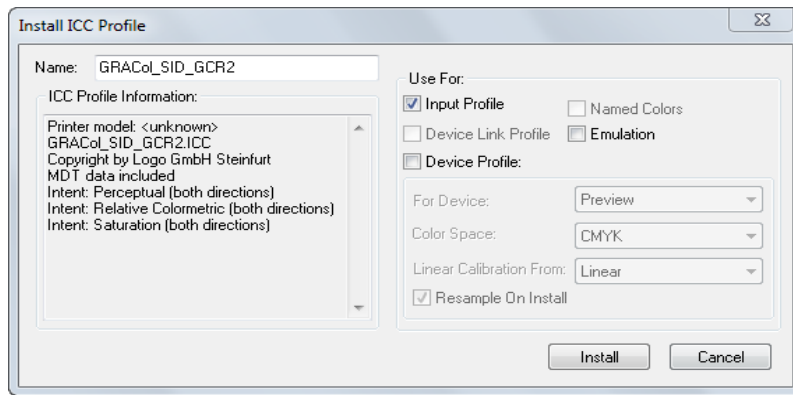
Install ICC Profile

Name: GRACol_SID_GCR2

ICC Profile Information:

Printer model: <unknown>
GRACol_SID_GCR2.ICC
Copyright by Logo GmbH Steinfurt
MDT data included
Intent: Perceptual (both directions)
Intent: Relative Colormetric (both directions)
Intent: Saturation (both directions)

Use For:

Input Profile
Named Colors
Device Link Profile
Emulation
Device Profile:

For Device: Preview
Color Space: CMYK
Linear Calibration From: Linear
Resample On Install

Install
Cancel